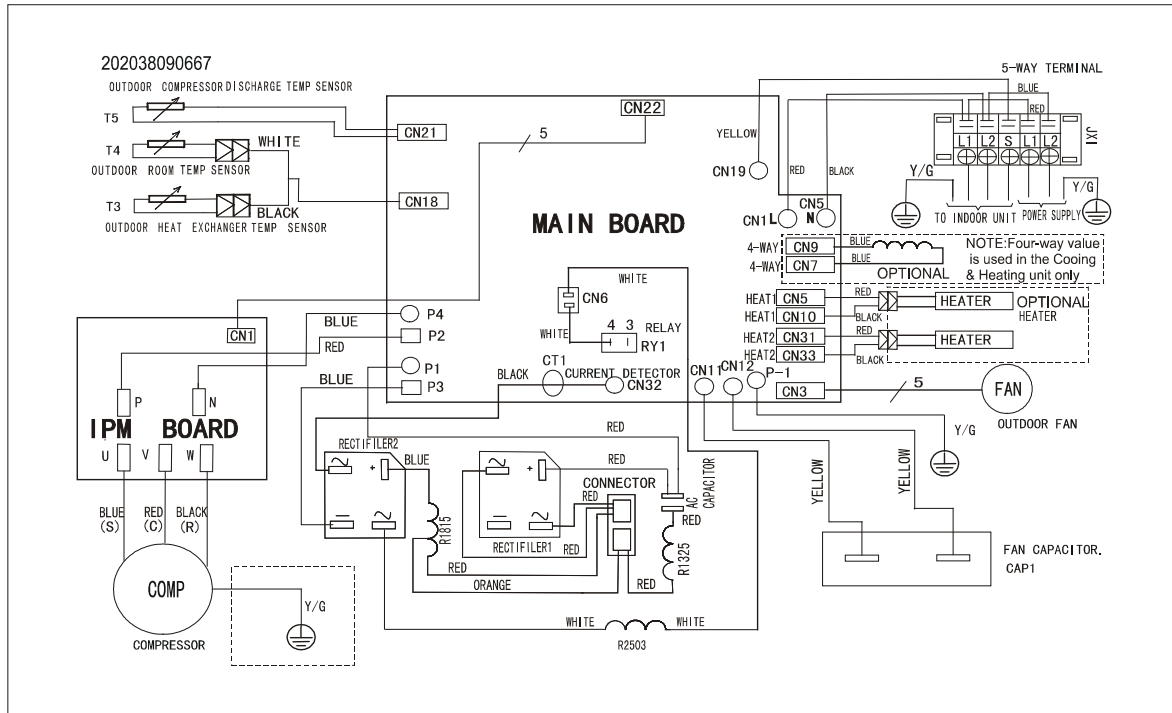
202038090667

OUTDOOR COMPRESSOR DISCHARGE TEMP SENSOR

T5

T4

WHITE

OUTDOOR ROOM TEMP SENSOR

T3

BLACK

OUTDOOR HEAT EXCHANGER TEMP SENSOR

CN21

CN18

CN22

5

MAIN BOARD

YELLOW

CN19

RED

BLACK

CN5

CN1 L

N

5-WAY TERMINAL

BLUE

RED

L1 L2 S L1 L2

XT1

Y/G

Y/G

TO INDOOR UNIT

POWER SUPPLY

4-WAY CN9

4-WAY CN7

BLUE

BLUE

OPTIONAL

NOTE:Four-way value is used in the Cooing & Heating unit only

WHITE

CN6

WHITE

4 3 RELAY

RY1

HEAT1 CN5

HEAT1 CN10

HEAT2 CN31

HEAT2 CN33

RED

BLACK

RED

BLACK

HEATER

HEATER

OPTIONAL HEATER

CN1

P4

BLUE

P2

RED

P1

BLUE

P3

BLACK

CT1

CURRENT DETECTOR

CN32

CN11

CN12

P-1

CN3

5

FAN

OUTDOOR FAN

Y/G

P

N

IPM BOARD

U V W

RECTIFILER2

BLUE

RED

RED

RECTIFILER1

CONNECTOR

RED

RED

AC CAPACITOR

RED

R1815

R1325

RED

ORANGE

RED

YELLOW

YELLOW

FAN CAPACITOR. CAP1

BLUE (S)

RED (C)

BLACK (R)

COMP

COMPRESSOR

Y/G

WHITE

WHITE

R2503